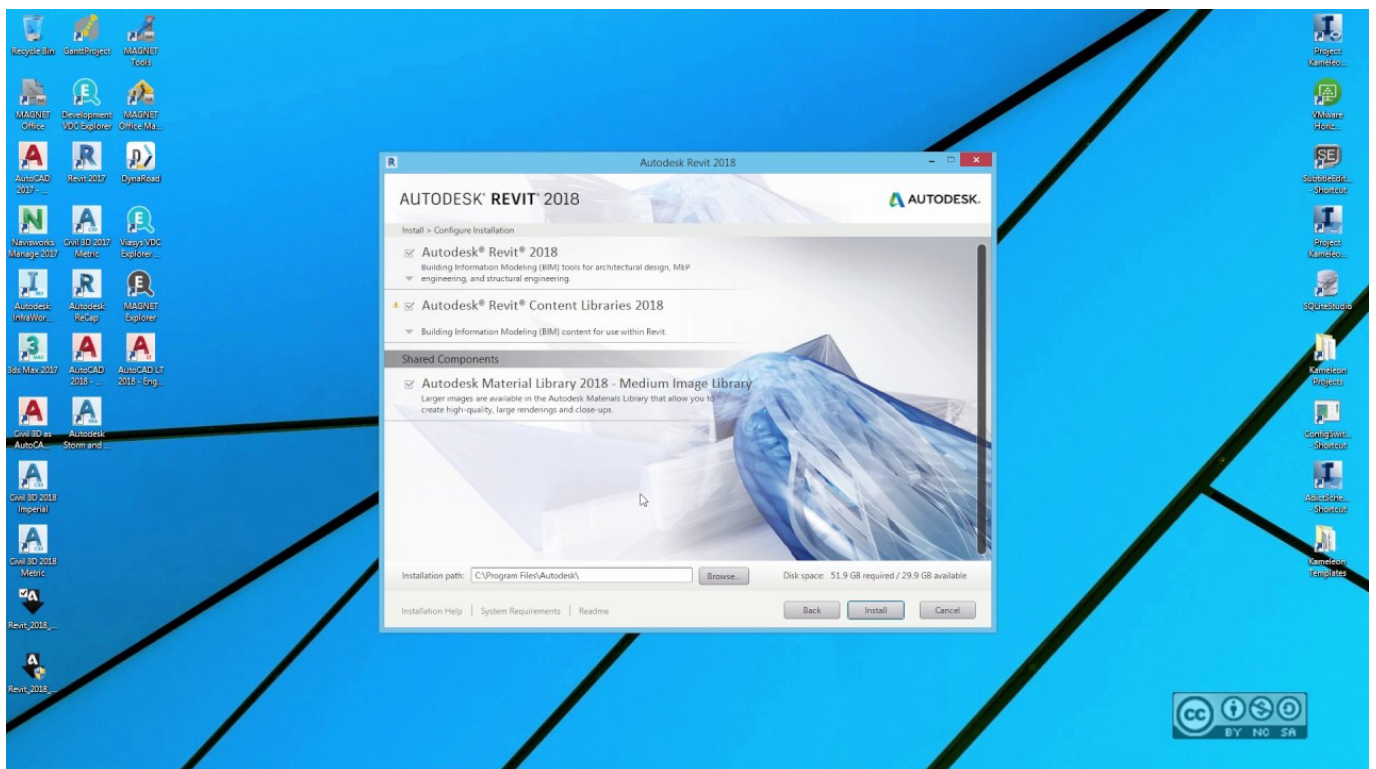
Recycle Bin
GanttProject
MAGNET Tools
MAGNET Office
Development VDC Explorer
MAGNET Office Ma...
AutoCAD 2017 - ...
Revit 2017
DynaRoad
Navisworks Manage 2017
Civil 3D 2017 Metric
Viasys VDC Explorer ...
Autodesk InfraWor...
Autodesk ReCap
MAGNET Explorer
3ds Max 2017
AutoCAD 2018 - ...
AutoCAD LT 2018 - Eng...
Civil 3D as AutoCA...
Autodesk Storm and ...
Civil 3D 2018 Imperial
Civil 3D 2018 Metric
Revit_2018_...
Revit_2018_...

Project Kameleo...
VMware Horiz...
SubtitleEdit... - Shortcut
Project Kameleo...
SQLiteStudio
Kameleon Projects
ConfigSwit... - Shortcut
AdictSche... - Shortcut
Kameleon Templates

Autodesk Revit 2018

AUTODESK® REVIT® 2018
AUTODESK.

Install > Configure Installation

Autodesk® Revit® 2018
Building Information Modeling (BIM) tools for architectural design, MEP engineering, and structural engineering.

Autodesk® Revit® Content Libraries 2018
Building Information Modeling (BIM) content for use within Revit.

Shared Components

Autodesk Material Library 2018 - Medium Image Library
Larger images are available in the Autodesk Materials Library that allow you to create high-quality, large renderings and close-ups.

Installation path: C:\Program Files\Autodesk\ Browse...
Disk space: 51.9 GB required / 29.9 GB available

Installation Help | System Requirements | Readme
Back Install Cancel

BY NC SA